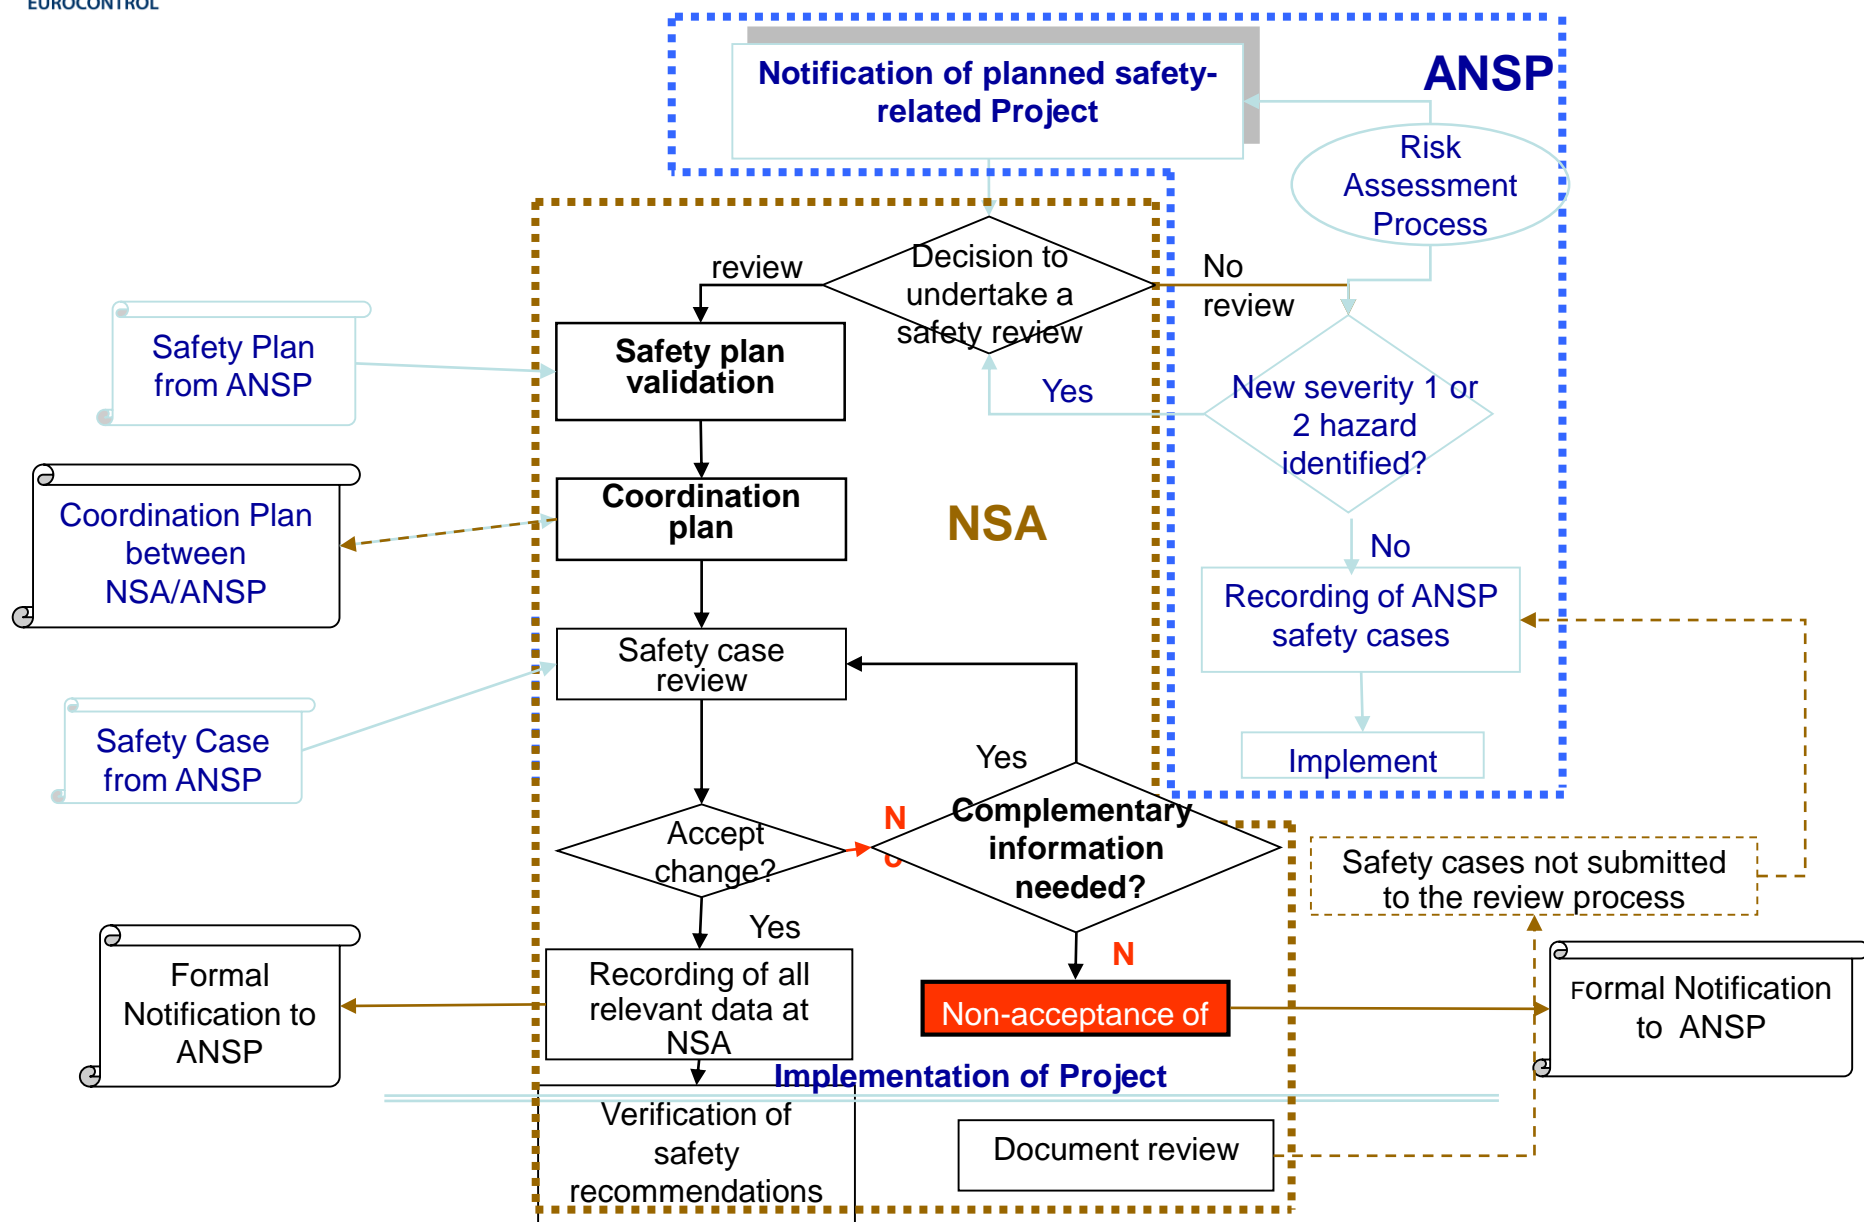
EUROCONTROL

Notification of planned safety-related Project

ANSP

Risk Assessment Process

Decision to undertake a safety review

review

No review

Safety Plan from ANSP

Safety plan validation

Yes

New severity 1 or 2 hazard identified?

Coordination Plan between NSA/ANSP

Coordination plan

NSA

No

Recording of ANSP safety cases

Safety case review

Safety Case from ANSP

Implement

Yes

Accept change?

N

Complementary information needed?

Safety cases not submitted to the review process

Yes

Formal Notification to ANSP

Recording of all relevant data at NSA

N

Non-acceptance of

Formal Notification to ANSP

Implementation of Project

Verification of safety recommendations

Document review